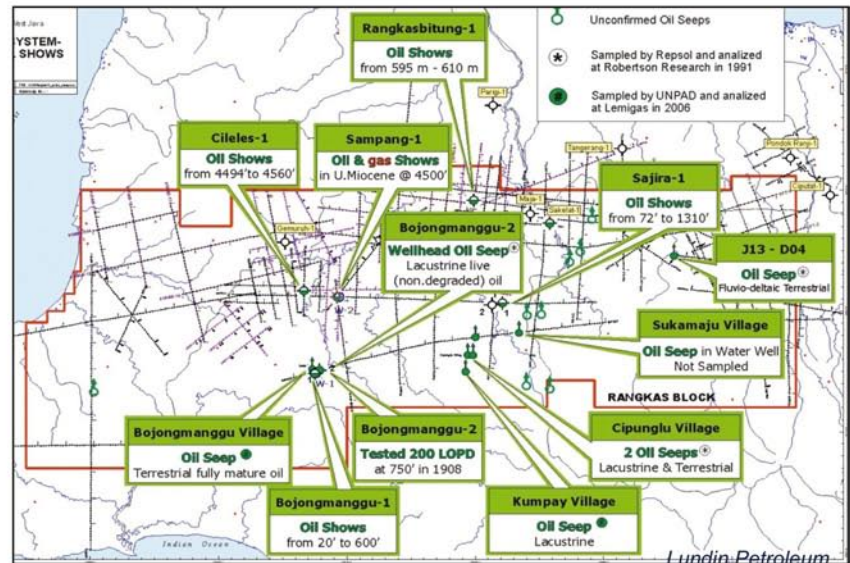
West Java
SYSTEM-
SHOWS

Unconfirmed Oil Seeps
Sampled by Repsol and analized at Robertson Research in 1991
Sampled by UNPAD and analized at Lemigas in 2006

Rangkasbitung-1
Oil Shows
from 595 m - 610 m

Cileles-1
Oil Shows
from 4494' to 4560'

Sampang-1
Oil & gas Shows
in U.Miocene @ 4500'

Sajira-1
Oil Shows
from 72' to 1310'

Bojongmanggu-2
Wellhead Oil Seep
Lacustrine live (non.degraded) oil

J13 - D04
Oil Seep
Fluvio-deltaic Terrestrial

Sukamaju Village
Oil Seep in Water Well
Not Sampled

RANGKAS BLOCK

Bojongmanggu Village
Oil Seep
Terrestrial fully mature oil

Bojongmanggu-2
Tested 200 LOPD
at 750' in 1908

Cipunglu Village
2 Oil Seeps
Lacustrine & Terrestrial

Bojongmanggu-1
Oil Shows
from 20' to 600'

Kumpay Village
Oil Seep
Lacustrine

Indian Ocean

Lundin Petroleum